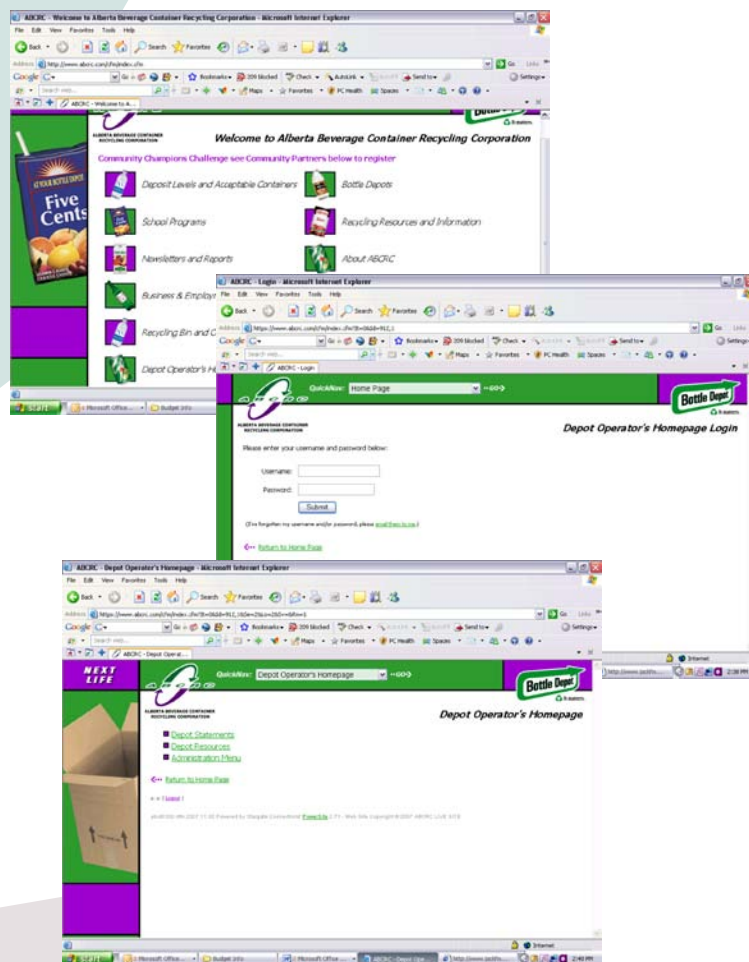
ABCRC - Welcome to Alberta Beverage Container Recycling Corporation - Microsoft Internet Explorer

File Edit View Favorites Tools Help

Back Search Favorites

Address http://www.abcrc.com/cfm/index.cfm Go Links

Google Go Bookmarks 209 blocked Check AutoLink Send to Settings

Search Web Maps Favorites PC Health Spaces

ABCRC - Welcome to A...

Bottle Depot

ALBERTA BEVERAGE CONTAINER RECYCLING CORPORATION

Welcome to Alberta Beverage Container Recycling Corporation

Community Champions Challenge see Community Partners below to register

Five Cents

Deposit Levels and Acceptable Containers

Bottle Depots

School Programs

Recycling Resources and Information

Newsletters and Reports

About ABCRC

Business & Employ

Recycling Bin and C

Depot Operator's H

start Microsoft Office Budget Info

ABCRC - Login - Microsoft Internet Explorer

File Edit View Favorites Tools Help

Back Search Favorites

Address https://www.abcrc.com/cfm/index.cfm?B=0&6B=912,1 Go Links

Google Go Bookmarks 209 blocked Check Send to Settings

Search Web Maps Favorites PC Health Spaces

ABCRC - Login

QuickNav: Home Page

Bottle Depot

ALBERTA BEVERAGE CONTAINER RECYCLING CORPORATION

Depot Operator's Homepage Login

Please enter your username and password below:

Username:

Password:

Submit

(I've forgotten my username and/or password, please email them to me.)

Return to Home Page

ABCRC - Depot Operator's Homepage - Microsoft Internet Explorer

File Edit View Favorites Tools Help

Back Search Favorites

Address https://www.abcrc.com/cfm/index.cfm?B=0&6B=912,1&Ge=2&Lo=2&S=4&hn=1 Go Links

Google Go Bookmarks 209 blocked Check Send to Settings

Search Web Maps Favorites PC Health Spaces

ABCRC - Depot Operat...

NEXT LIFE

QuickNav: Depot Operator's Homepage

Bottle Depot

ALBERTA BEVERAGE CONTAINER RECYCLING CORPORATION

Depot Operator's Homepage

Depot Statements

Depot Resources

Administration Menu

Return to Home Page

[ logout ]

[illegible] Powered by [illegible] Copyright © 2007 ABCRC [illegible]

Internet

start Microsoft Office Budget Info Microsoft Office ABCRC - Depot Ope... http://www.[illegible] 2:40 PM

http://www.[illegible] Internet 2:38 PM